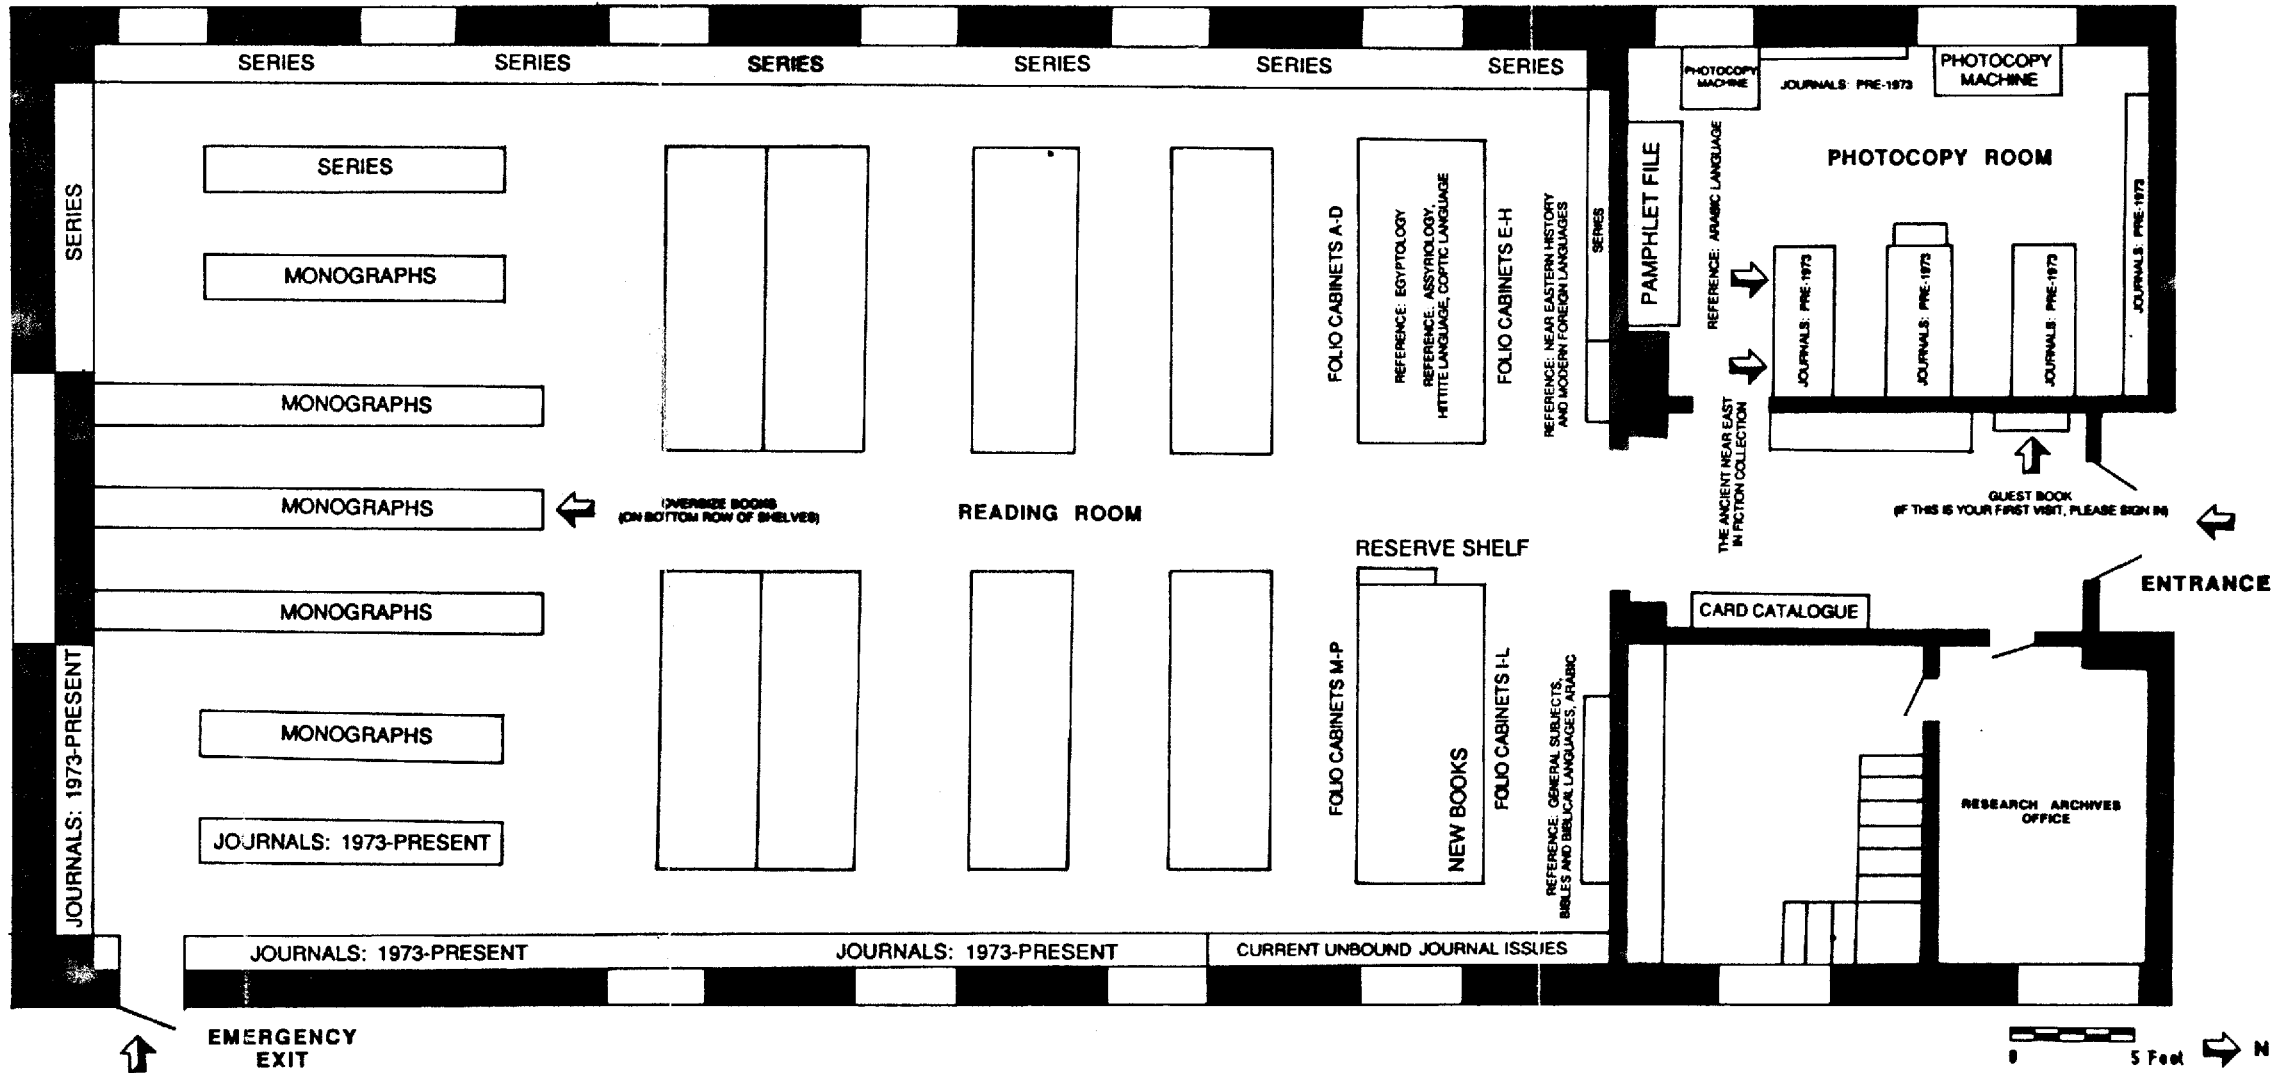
SERIES SERIES SERIES SERIES SERIES SERIES

PHOTOCOPY MACHINE

JOURNALS: PRE-1973

PHOTOCOPY MACHINE

SERIES

SERIES

MONOGRAPHS

PHOTOCOPY ROOM

PAMPHLET FILE

REFERENCE: ARABIC LANGUAGE

FOLIO CABINETS A-D

REFERENCE: EGYPTOLOGY

REFERENCE: ASSYRIOLOGY, HITTITE LANGUAGE, COPTIC LANGUAGE

FOLIO CABINETS E-H

REFERENCE: NEAR EASTERN HISTORY AND MODERN FOREIGN LANGUAGES

SERIES

JOURNALS: PRE-1973

JOURNALS: PRE-1973

JOURNALS: PRE-1973

JOURNALS: PRE-1973

MONOGRAPHS

MONOGRAPHS

OVERSIZE BOOKS (ON BOTTOM ROW OF SHELVES)

READING ROOM

THE ANCIENT NEAR EAST IN FICTION COLLECTION

GUEST BOOK (IF THIS IS YOUR FIRST VISIT, PLEASE SIGN IN)

RESERVE SHELF

ENTRANCE

MONOGRAPHS

CARD CATALOGUE

JOURNALS: 1973-PRESENT

MONOGRAPHS

FOLIO CABINETS M-P

NEW BOOKS

FOLIO CABINETS I-L

REFERENCE: GENERAL SUBJECTS, BIBLES AND BIBLICAL LANGUAGES, ARABIC

RESEARCH ARCHIVES OFFICE

JOURNALS: 1973-PRESENT

JOURNALS: 1973-PRESENT JOURNALS: 1973-PRESENT CURRENT UNBOUND JOURNAL ISSUES

EMERGENCY EXIT

0 5 Feet N